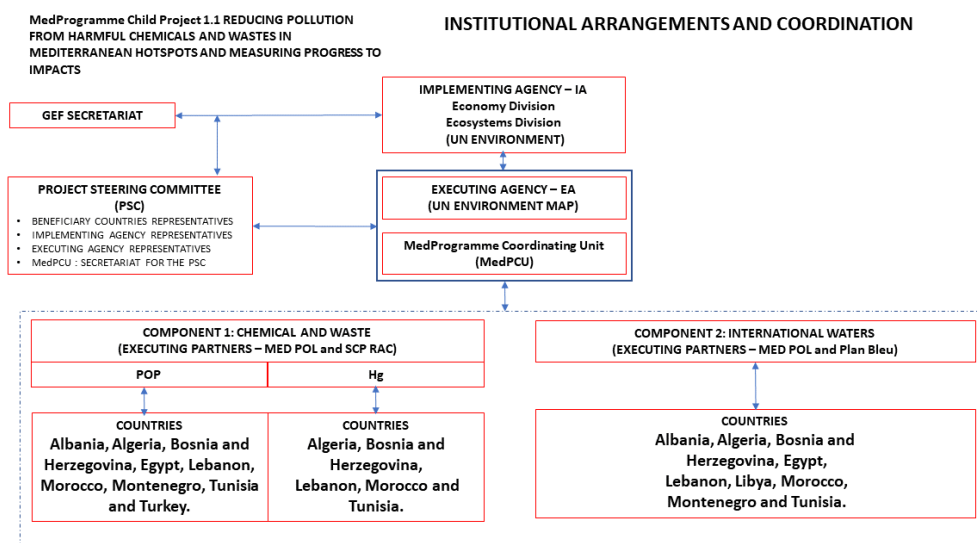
MedProgramme Child Project 1.1 REDUCING POLLUTION FROM HARMFUL CHEMICALS AND WASTES IN MEDITERRANEAN HOTSPOTS AND MEASURING PROGRESS TO IMPACTS

INSTITUTIONAL ARRANGEMENTS AND COORDINATION

GEF SECRETARIAT

IMPLEMENTING AGENCY – IA
Economy Division
Ecosystems Division
(UN ENVIRONMENT)

PROJECT STEERING COMMITTEE
(PSC)
• BENEFICIARY COUNTRIES REPRESENTATIVES
• IMPLEMENTING AGENCY REPRESENTATIVES
• EXECUTING AGENCY REPRESENTATIVES
• MedPCU : SECRETARIAT FOR THE PSC

EXECUTING AGENCY – EA
(UN ENVIRONMENT MAP)

MedProgramme Coordinating Unit
(MedPCU)

COMPONENT 1: CHEMICAL AND WASTE
(EXECUTING PARTNERS – MED POL and SCP RAC)

POP

Hg

COUNTRIES
Albania, Algeria, Bosnia and Herzegovina, Egypt, Lebanon, Morocco, Montenegro, Tunisia and Turkey.

COUNTRIES
Algeria, Bosnia and Herzegovina, Lebanon, Morocco and Tunisia.

COMPONENT 2: INTERNATIONAL WATERS
(EXECUTING PARTNERS – MED POL and Plan Bleu)

COUNTRIES
Albania, Algeria, Bosnia and Herzegovina, Egypt, Lebanon, Libya, Morocco, Montenegro and Tunisia.